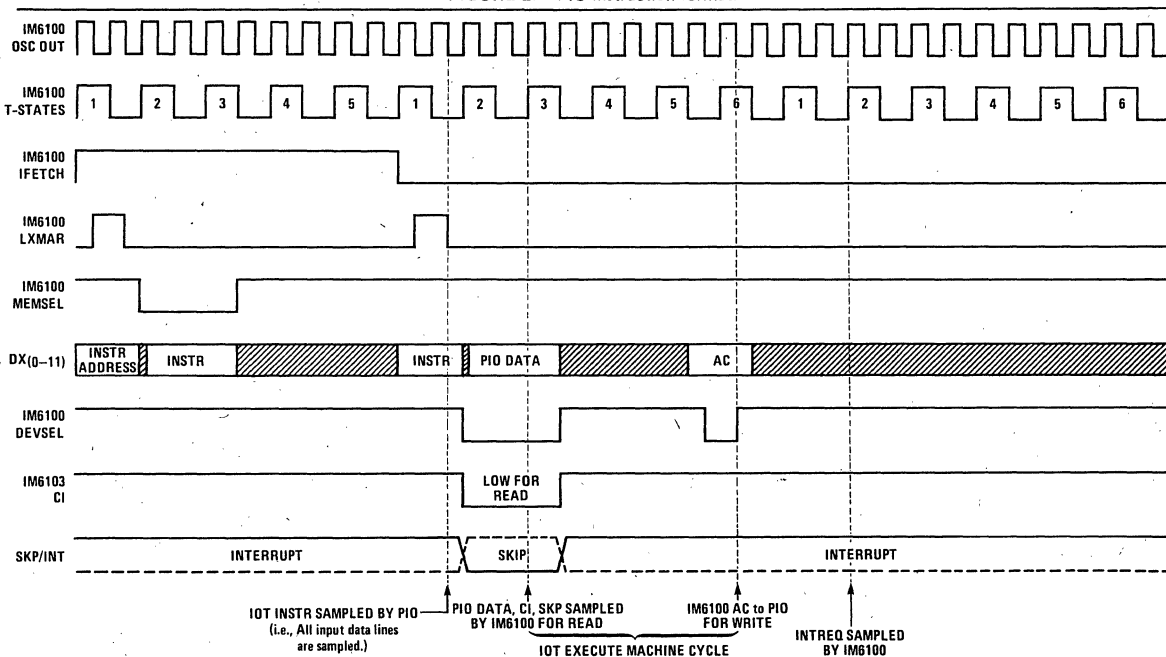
IM6100 OSC OUT

IM6100 T-STATES
1 2 3 4 5 1 2 3 4 5 6 1 2 3 4 5 6

IM6100 IFETCH

IM6100 LXMAR

IM6100 MEMSEL

$DX_{(0-11)}$
INSTR ADDRESS
INSTR
INSTR
PIO DATA
AC

IM6100 DEVSEL

IM6103 CI
LOW FOR READ

SKP/INT
INTERRUPT
SKIP
INTERRUPT

IOT INSTR SAMPLED BY PIO (i.e., All input data lines are sampled.)

PIO DATA, CI, SKP SAMPLED BY IM6100 FOR READ

IM6100 AC to PIO FOR WRITE

IOT EXECUTE MACHINE CYCLE

INTREQ SAMPLED BY IM6100